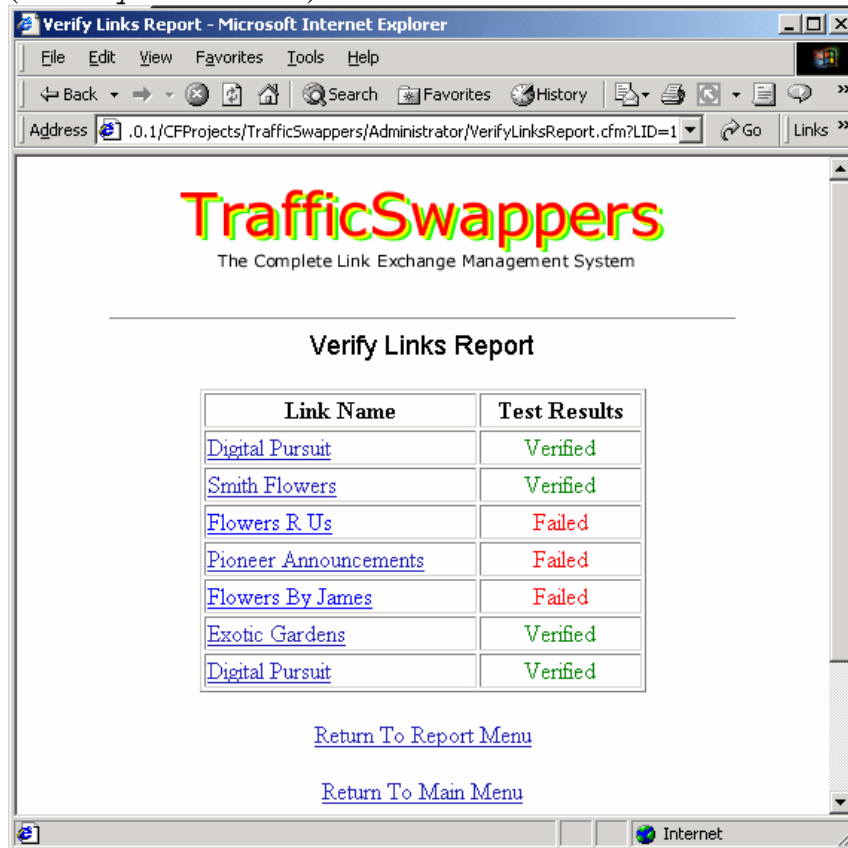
Verify Links Report - Microsoft Internet Explorer

File Edit View Favorites Tools Help

Back Search Favorites History

Address .0.1/CFProjects/TrafficSwappers/Administrator/VerifyLinksReport.cfm?LID=1 Go Links »

TrafficSwappers
The Complete Link Exchange Management System

Verify Links Report

| Link Name | Test Results |
|---|---|
| Digital Pursuit | Verified |
| Smith Flowers | Verified |
| Flowers R Us | Failed |
| Pioneer Announcements | Failed |
| Flowers By James | Failed |
| Exotic Gardens | Verified |
| Digital Pursuit | Verified |

Return To Report Menu

Return To Main Menu

Internet